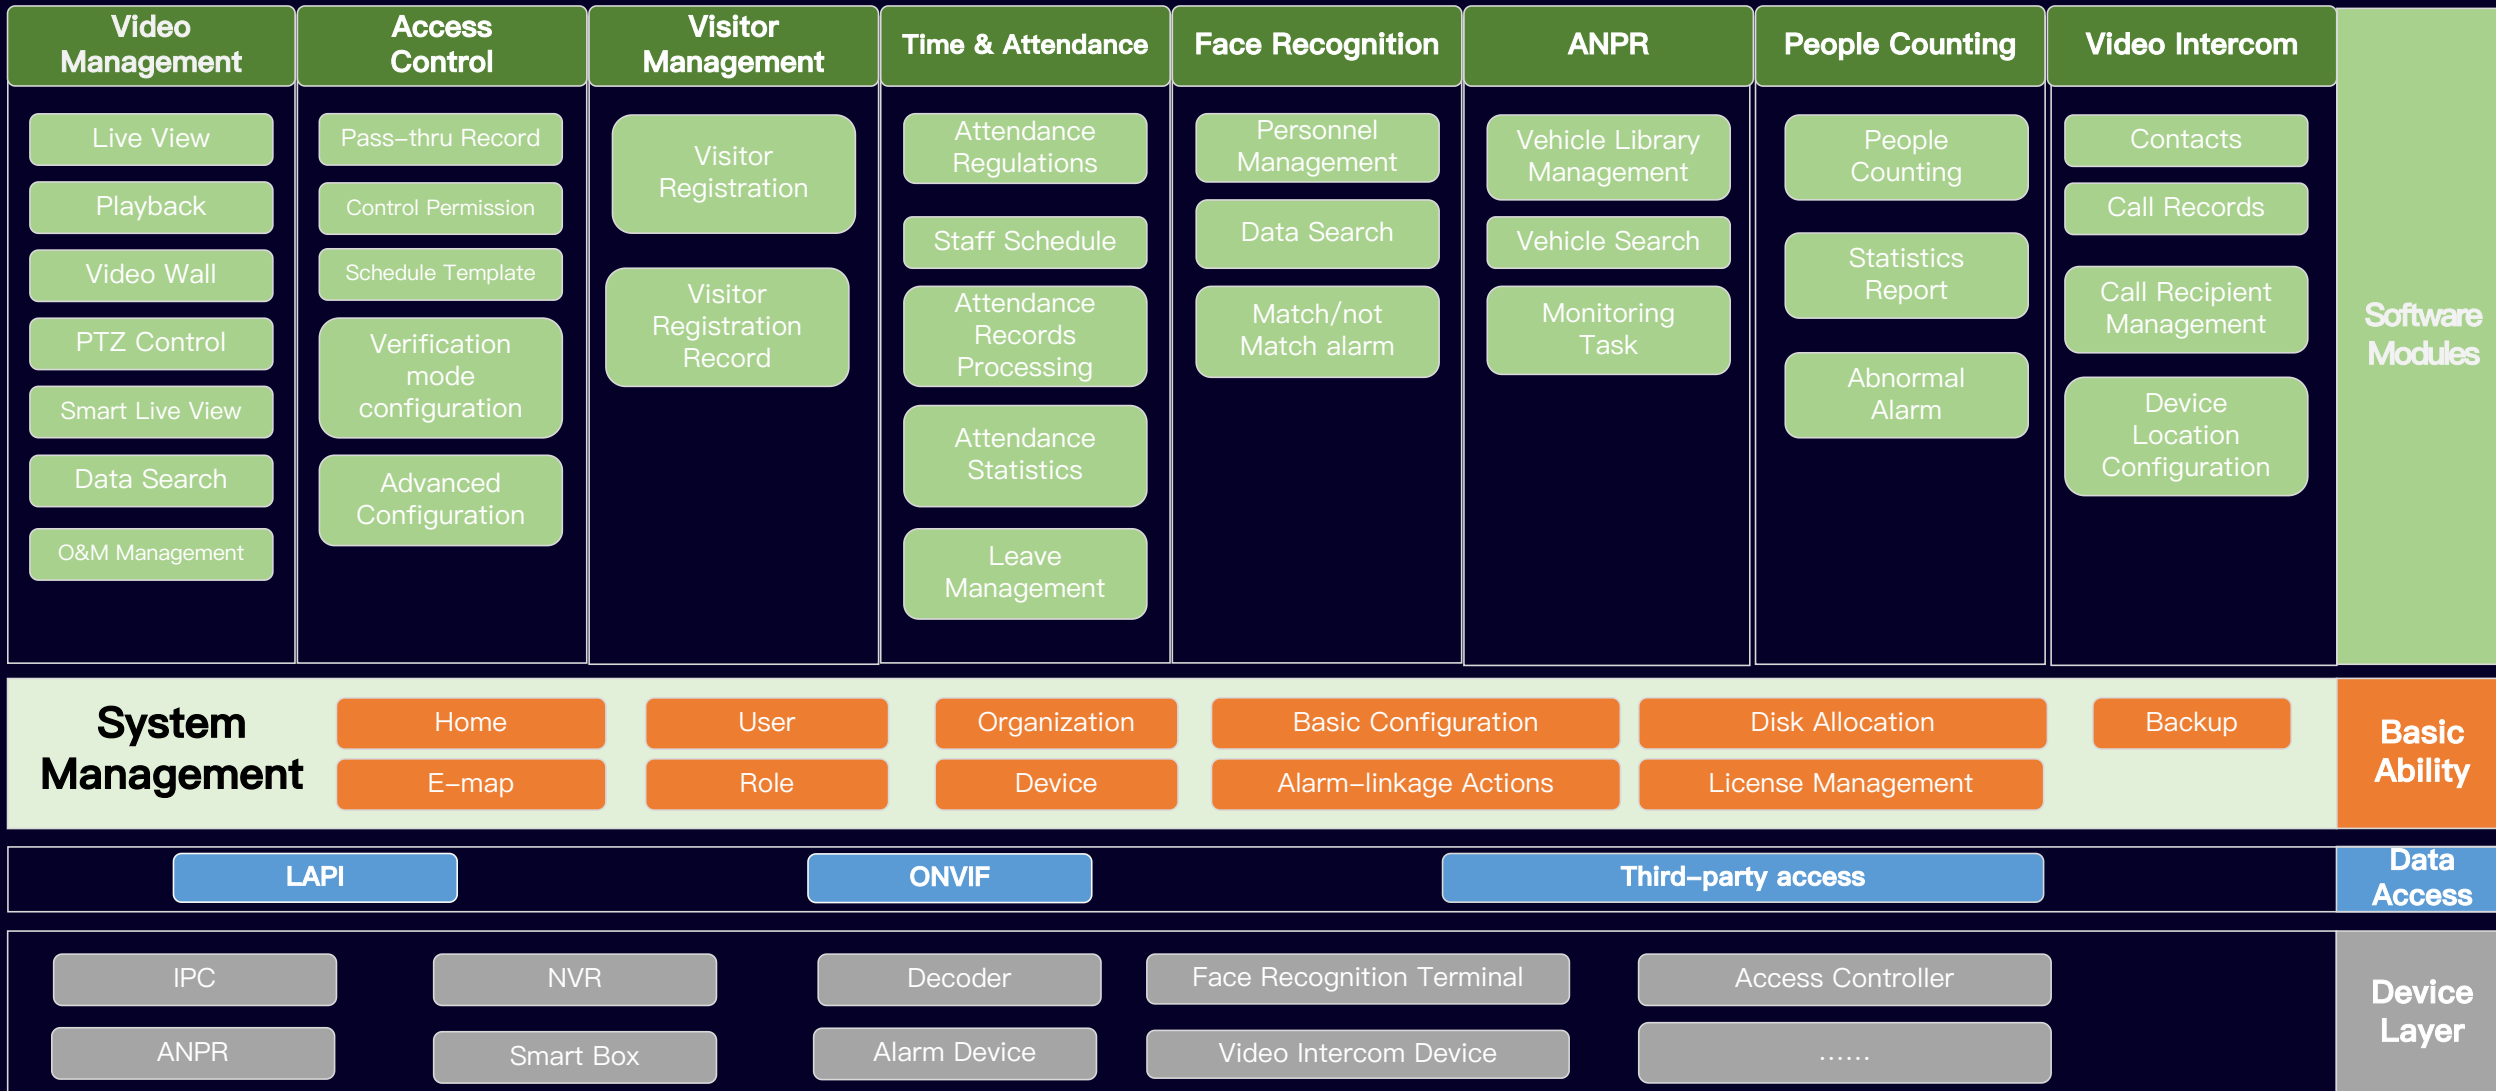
Video Management
Live View
Playback
Video Wall
PTZ Control
Smart Live View
Data Search
O&M Management

Access Control
Pass-thru Record
Control Permission
Schedule Template
Verification mode configuration
Advanced Configuration

Visitor Management
Visitor Registration
Visitor Registration Record

Time & Attendance
Attendance Regulations
Staff Schedule
Attendance Records Processing
Attendance Statistics
Leave Management

Face Recognition
Personnel Management
Data Search
Match/not Match alarm

ANPR
Vehicle Library Management
Vehicle Search
Monitoring Task

People Counting
People Counting
Statistics Report
Abnormal Alarm

Video Intercom
Contacts
Call Records
Call Recipient Management
Device Location Configuration

Software Modules

System Management
Home
User
Organization
Basic Configuration
Disk Allocation
Backup
E-map
Role
Device
Alarm-linkage Actions
License Management

Basic Ability

LAPI
ONVIF
Third-party access

Data Access

IPC
NVR
Decoder
Face Recognition Terminal
Access Controller
ANPR
Smart Box
Alarm Device
Video Intercom Device
......

Device Layer